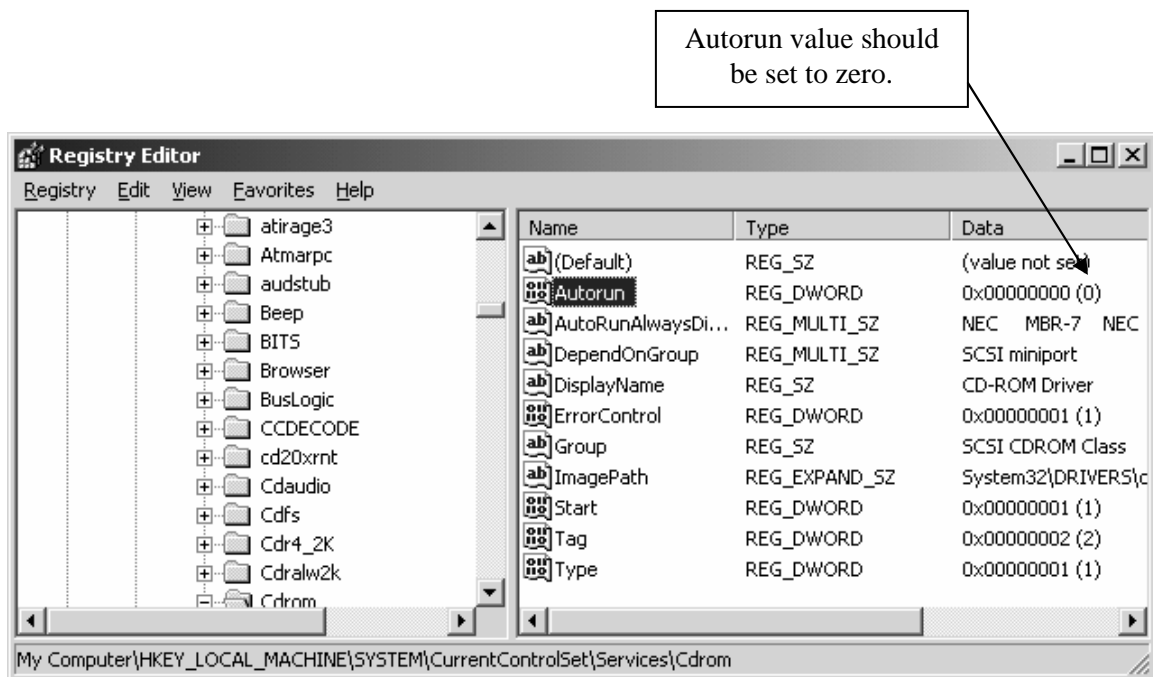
Autorun value should be set to zero.

Registry Editor

Registry Edit View Favorites Help

atirage3
Atmarpc
audstub
Beep
BITS
Browser
BusLogic
CCDECODE
cd20xrnt
Cdaudio
Cdfs
Cdr4_2K
Cdralw2k
Cdrom

| Name | Type | Data |
|---|---|---|
| (Default) | REG_SZ | (value not se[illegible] |
| Autorun | REG_DWORD | 0x00000000 (0) |
| AutoRunAlwaysDi... | REG_MULTI_SZ | NEC MBR-7 NEC |
| DependOnGroup | REG_MULTI_SZ | SCSI miniport |
| DisplayName | REG_SZ | CD-ROM Driver |
| ErrorControl | REG_DWORD | 0x00000001 (1) |
| Group | REG_SZ | SCSI CDROM Class |
| ImagePath | REG_EXPAND_SZ | System32\DRIVERS\c |
| Start | REG_DWORD | 0x00000001 (1) |
| Tag | REG_DWORD | 0x00000002 (2) |
| Type | REG_DWORD | 0x00000001 (1) |

My Computer\HKEY_LOCAL_MACHINE\SYSTEM\CurrentControlSet\Services\Cdrom